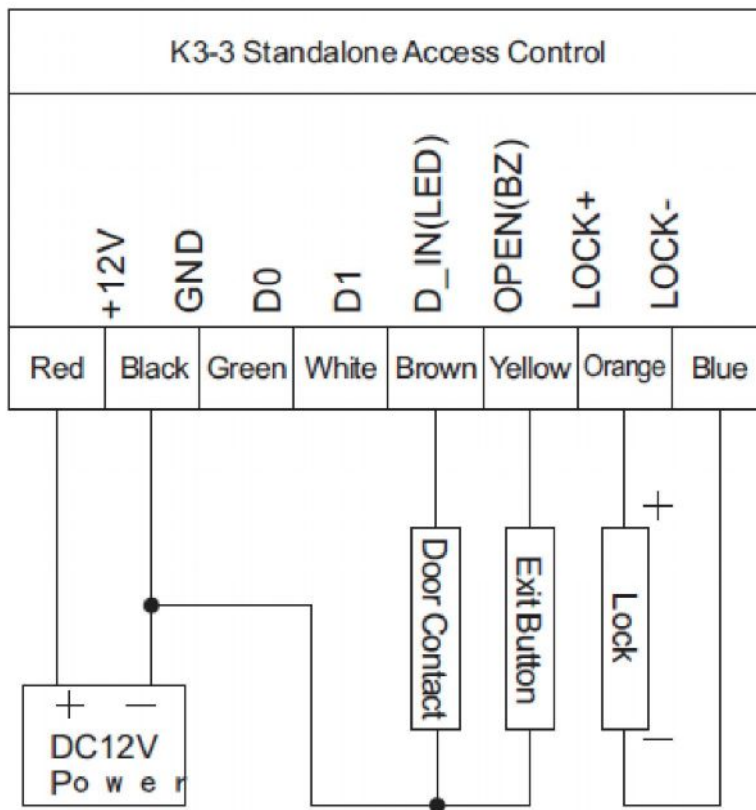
K3-3 Standalone Access Control

+12V GND D0 D1 D_IN(LED) OPEN(BZ) LOCK+ LOCK-

| Red | Black | Green | White | Brown | Yellow | Orange | Blue |
|---|---|---|---|---|---|---|---|

Door Contact

Exit Button

+

Lock

−

+ −

DC12V

Power